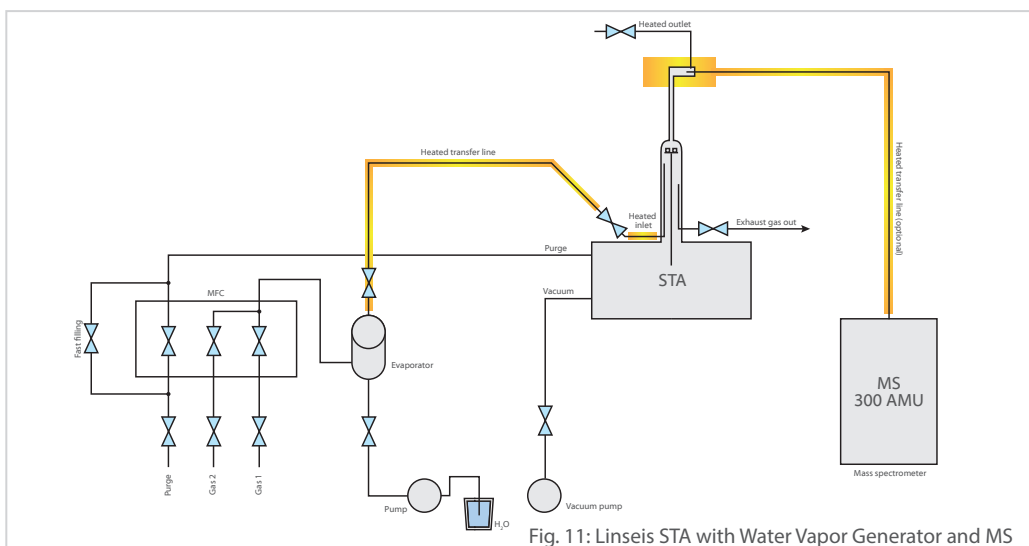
Heated outlet

Heated transfer line

Heated inlet

Exhaust gas out

Purge

STA

Heated transfer line (optional)

MFC

Vacuum

Fast filling

Evaporator

MS
300 AMU

Mass spectrometer

Purge

Gas 2

Gas 1

Pump

$H_2O$

Vacuum pump

Fig. 11: Linseis STA with Water Vapor Generator and MS